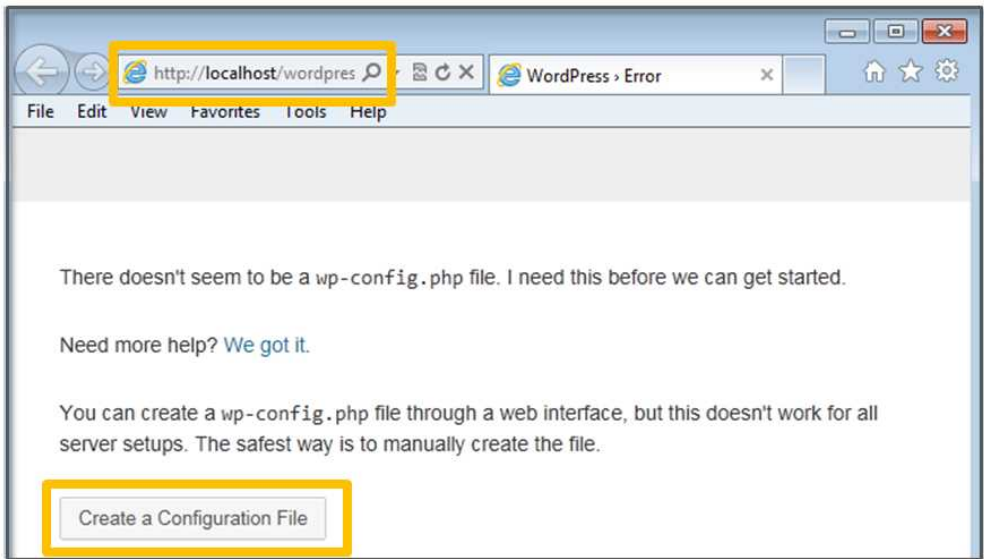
http://localhost/wordpres

WordPress › Error

File Edit View Favorites Tools Help

There doesn't seem to be a wp-config.php file. I need this before we can get started.

Need more help? We got it.

You can create a wp-config.php file through a web interface, but this doesn't work for all server setups. The safest way is to manually create the file.

Create a Configuration File